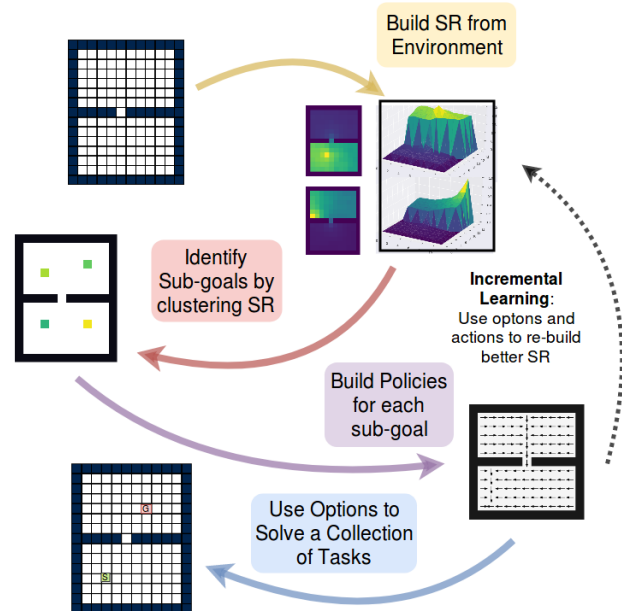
Build SR from Environment

Identify Sub-goals by clustering SR

Incremental Learning: Use optons and actions to re-build better SR

Build Policies for each sub-goal

Use Options to Solve a Collection of Tasks

G

S